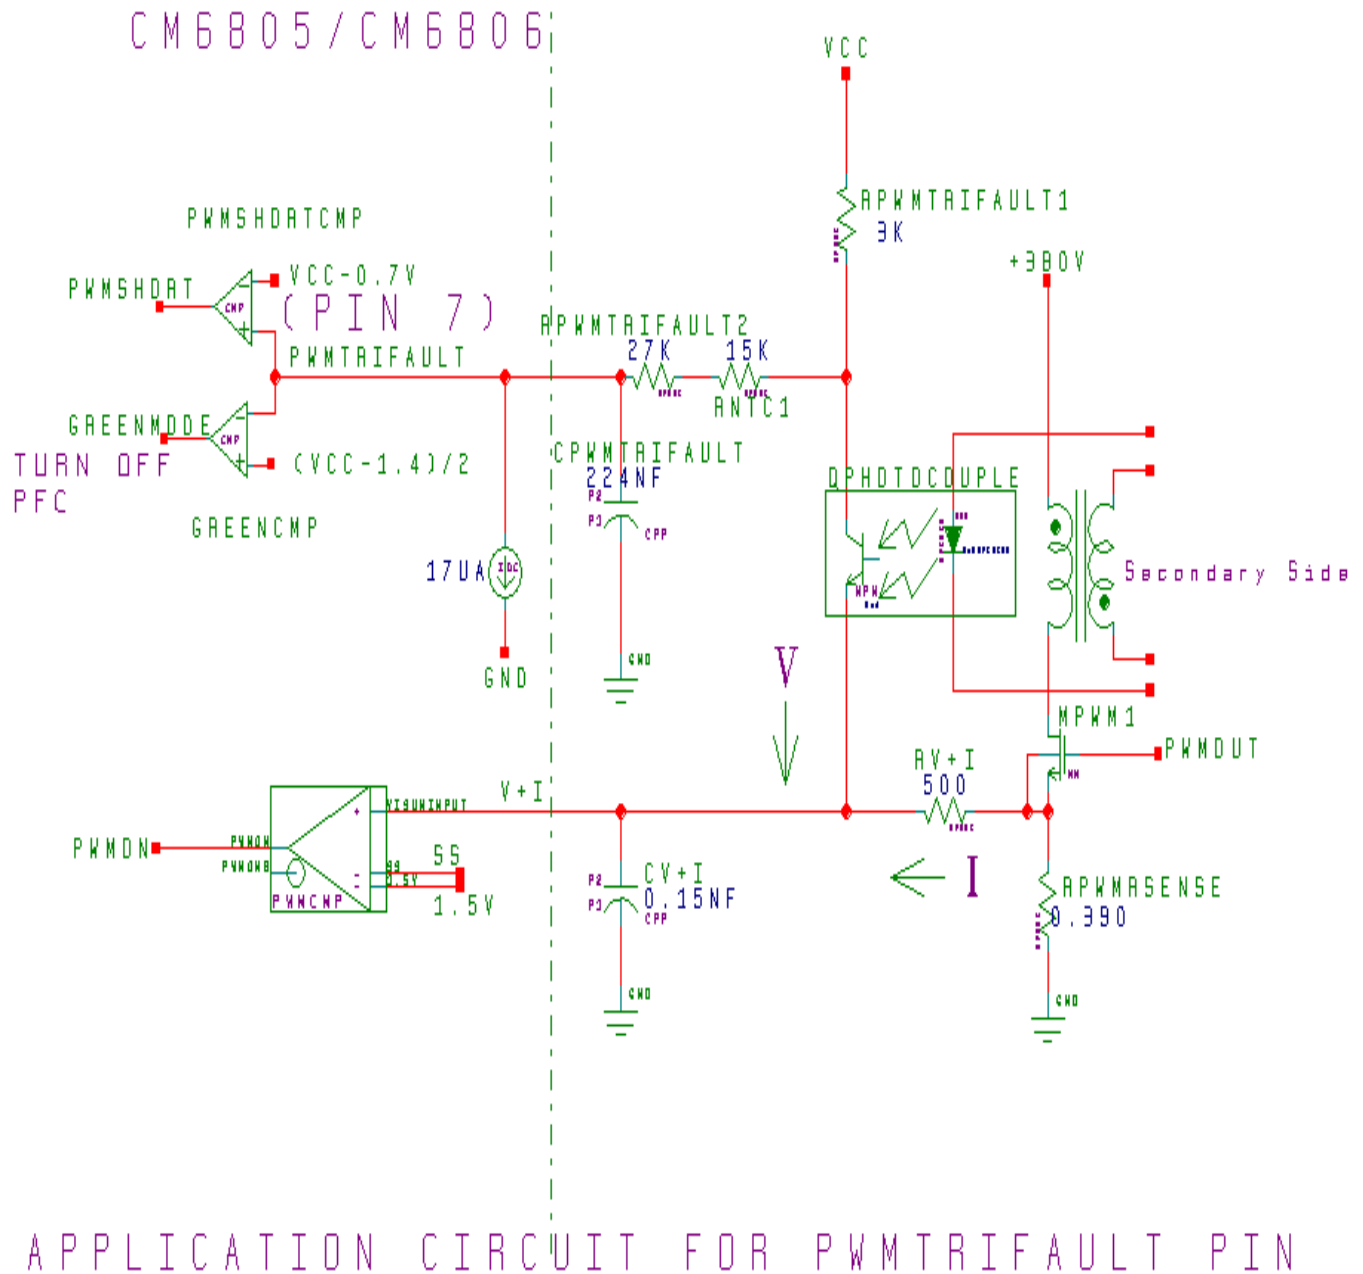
CM6805/CM6806

VCC

PWMSHORTCMP

RPWMTRIFAULT1
3K

+380V

PWMSHORT
CMP
VCC-0.7V
(PIN 7)
PWMTRIFAULT

RPWMTRIFAULT2
27K
15K
RNTC1

GREENMODE
CMP
TURN OFF
PFC
(VCC-1.4)/2

GREENCMP

CPWMTRIFAULT
224NF
P2
P1
CPP

OPHOTOCOUPLE

17UA
IDC

Secondary Side

GND

GND

V

MPWM1

PWMOUT

RV+I
500

V+I

PWMON
PWMON
PWMONB
VISUMINPUT
PWMCMP
SS
1.5V
1.5V

CV+I
0.15NF
P2
P1
CPP

I

RPWMRSENSE
0.390

GND

GND

APPLICATION CIRCUIT FOR PWMTRIFAULT PIN